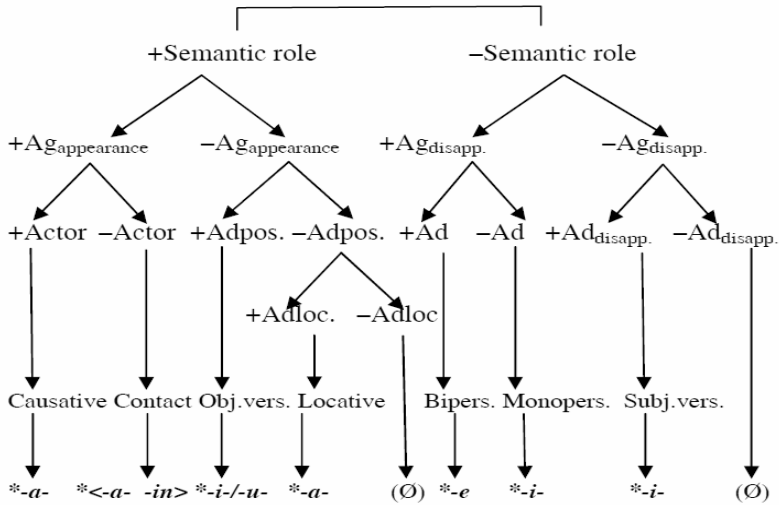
+Semantic role –Semantic role

+Ag$_{appearance}$ –Ag$_{appearance}$ +Ag$_{disapp.}$ –Ag$_{disapp.}$

+Actor –Actor +Adpos. –Adpos. +Ad –Ad +Ad$_{disapp.}$ –Ad$_{disapp.}$

+Adloc. –Adloc

Causative Contact Obj.vers. Locative Bipers. Monopers. Subj.vers.

*-a- *<-a- -in> *-i-/-u- *-a- (Ø) *-e *-i- *-i- (Ø)